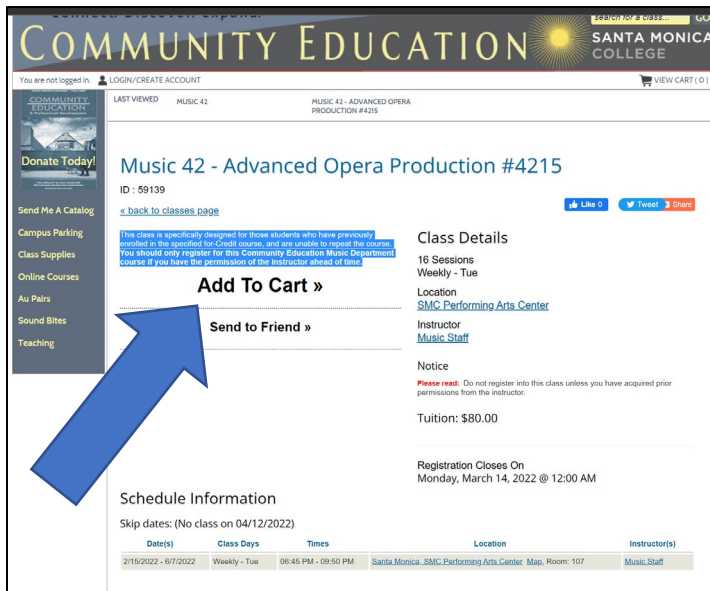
COMMUNITY EDUCATION

search for a class... GO

SANTA MONICA COLLEGE

You are not logged in. LOGIN/CREATE ACCOUNT

VIEW CART ( 0 )

COMMUNITY EDUCATION

Donate Today!

Send Me A Catalog

Campus Parking

Class Supplies

Online Courses

Au Pairs

Sound Bites

Teaching

LAST VIEWED MUSIC 42 MUSIC 42 - ADVANCED OPERA PRODUCTION #4215

Music 42 - Advanced Opera Production #4215

ID : 59139

« back to classes page

Like 0 Tweet Share

This class is specifically designed for those students who have previously enrolled in the specified for-Credit course, and are unable to repeat the course. You should only register for this Community Education Music Department course if you have the permission of the Instructor ahead of time.

Add To Cart »

Send to Friend »

Class Details

16 Sessions
Weekly - Tue

Location
SMC Performing Arts Center

Instructor
Music Staff

Notice

Please read: Do not register into this class unless you have acquired prior permissions from the instructor.

Tuition: $80.00

Registration Closes On
Monday, March 14, 2022 @ 12:00 AM

Schedule Information

Skip dates: (No class on 04/12/2022)

| Date(s) | Class Days | Times | Location | Instructor(s) |
|---|---|---|---|---|
| 2/15/2022 - 6/7/2022 | Weekly - Tue | 06:45 PM - 09:50 PM | Santa Monica, SMC Performing Arts Center Map, Room: 107 | Music Staff |